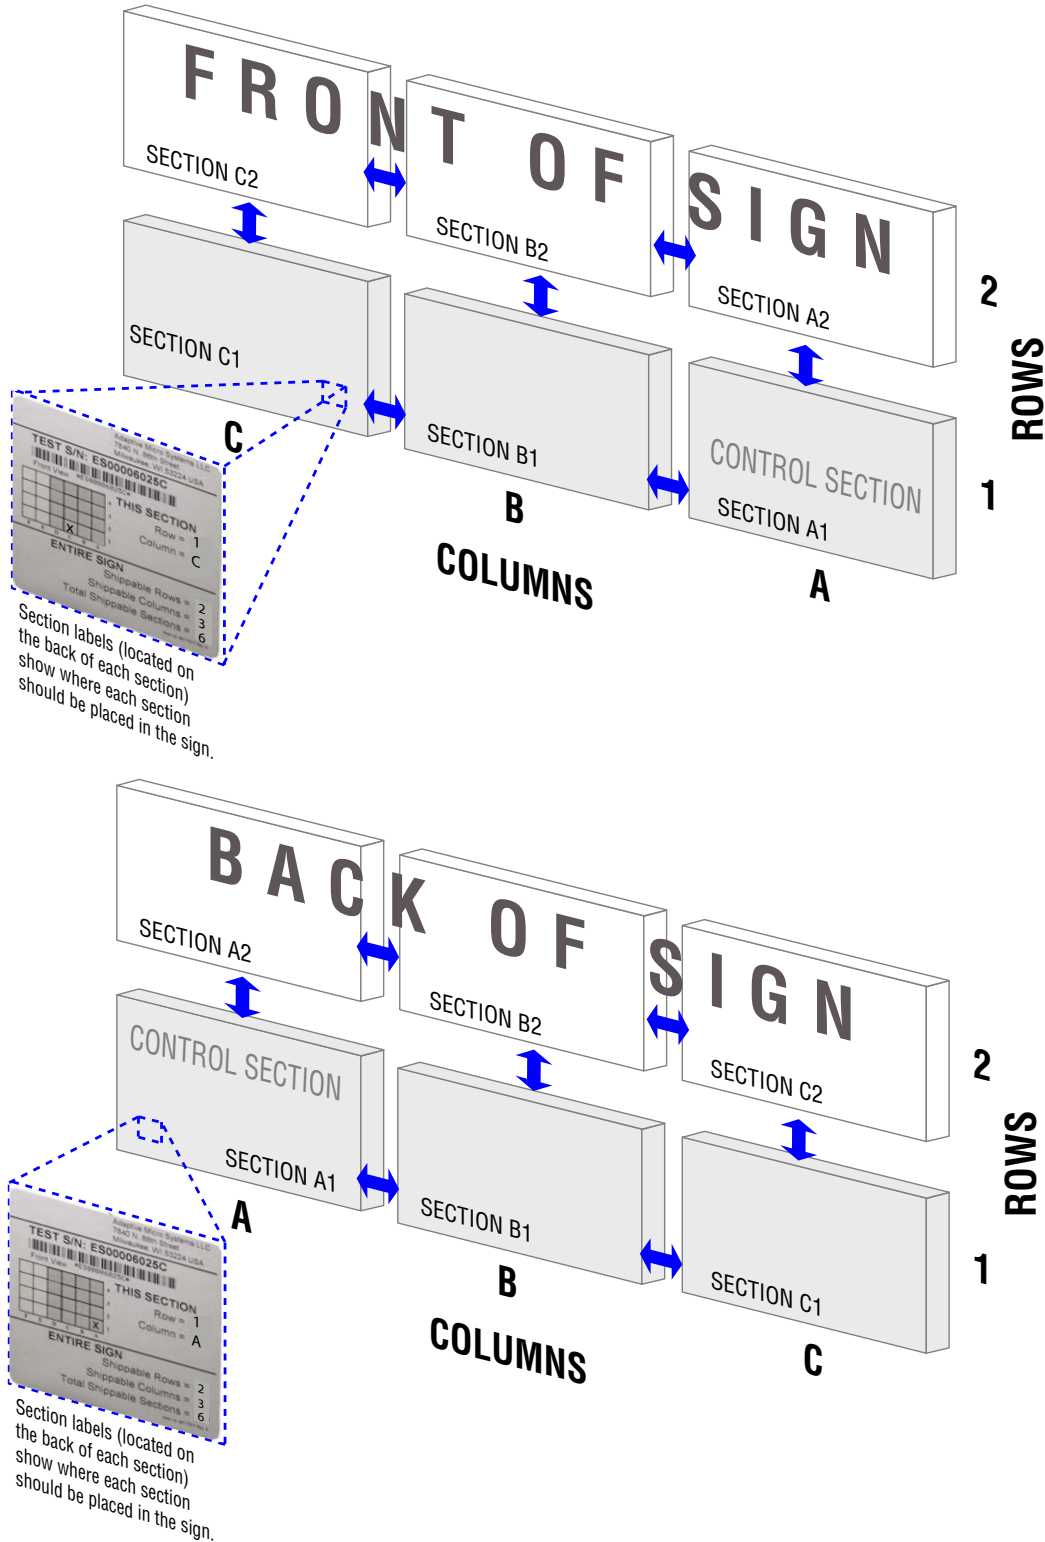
FRONT OF SIGN

SECTION C2

SECTION B2

SECTION A2

SECTION C1

SECTION B1

CONTROL SECTION

SECTION A1

2

1

ROWS

C

B

A

COLUMNS

TEST S/N: ES00006025C

THIS SECTION
Row = 1
Column = C

ENTIRE SIGN
Shippable Rows = 2
Shippable Columns = 3
Total Shippable Sections = 6

Section labels (located on the back of each section) show where each section should be placed in the sign.

BACK OF SIGN

SECTION A2

SECTION B2

SECTION C2

CONTROL SECTION

SECTION A1

SECTION B1

SECTION C1

2

1

ROWS

A

B

C

COLUMNS

TEST S/N: ES00006025C

THIS SECTION
Row = 1
Column = A

ENTIRE SIGN
Shippable Rows = 2
Shippable Columns = 3
Total Shippable Sections = 6

Section labels (located on the back of each section) show where each section should be placed in the sign.